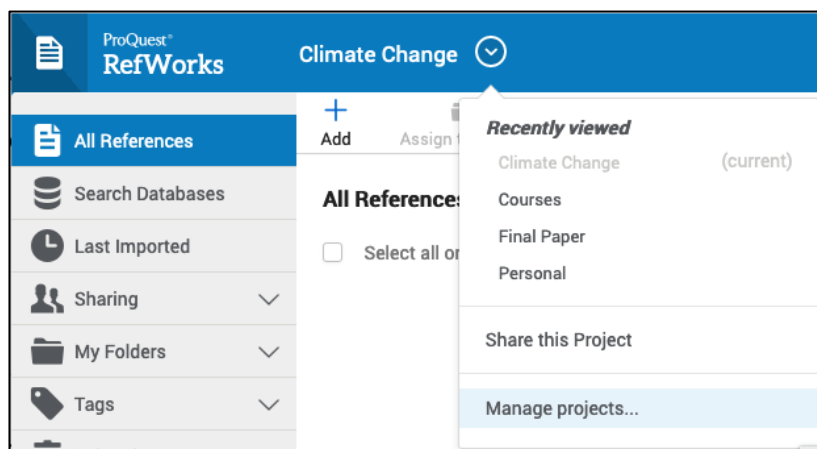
ProQuest®
RefWorks

Climate Change

All References
Search Databases
Last Imported
Sharing
My Folders
Tags

Add
Assign

All References

Select all or

Recently viewed
Climate Change (current)
Courses
Final Paper
Personal

Share this Project

Manage projects...